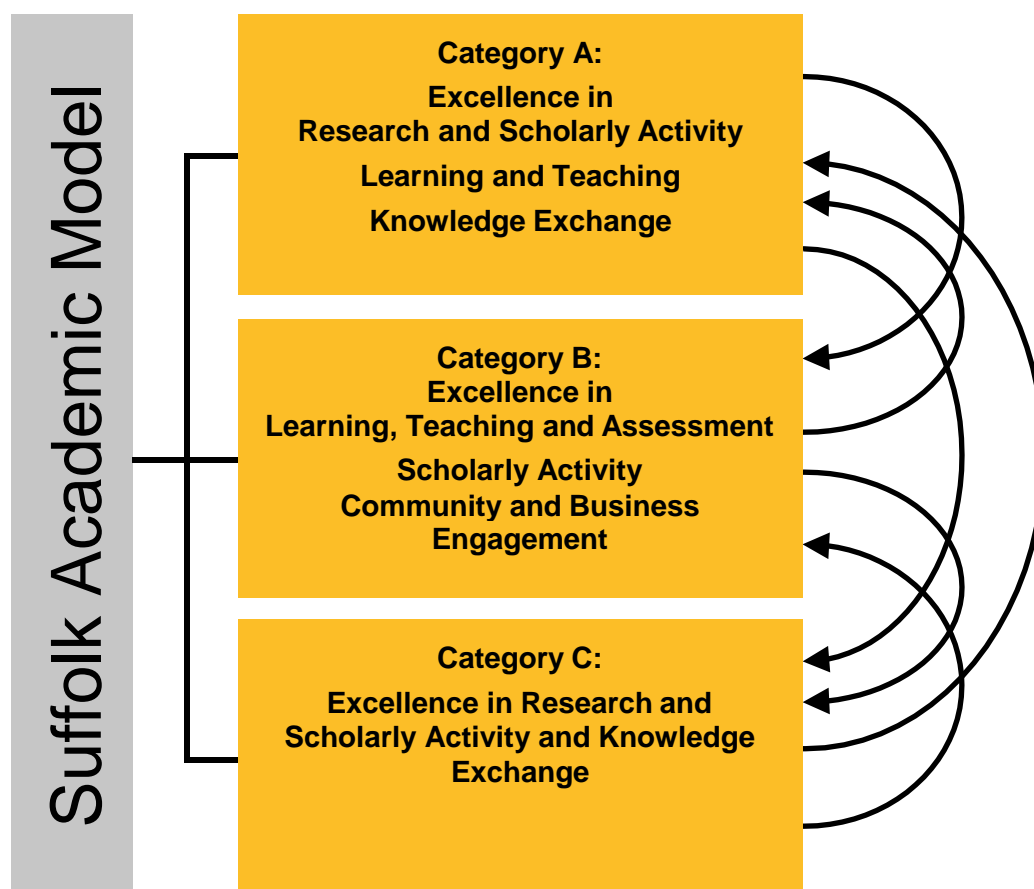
Suffolk Academic Model

Category A:
Excellence in
Research and Scholarly Activity
Learning and Teaching
Knowledge Exchange

Category B:
Excellence in
Learning, Teaching and Assessment
Scholarly Activity
Community and Business Engagement

Category C:
Excellence in Research and Scholarly Activity and Knowledge Exchange